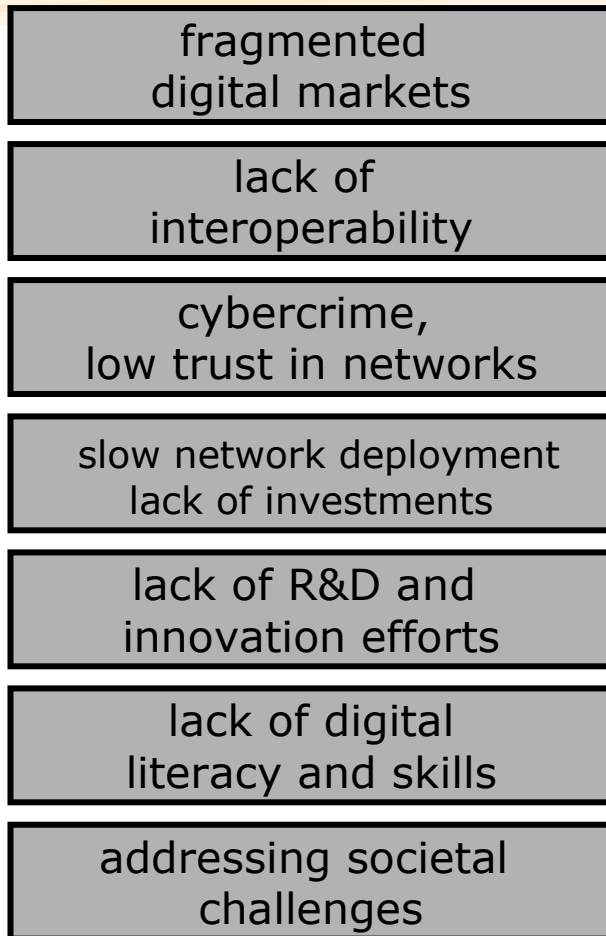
fragmented digital markets

lack of interoperability

cybercrime, low trust in networks

slow network deployment lack of investments

lack of R&D and innovation efforts

lack of digital literacy and skills

addressing societal challenges